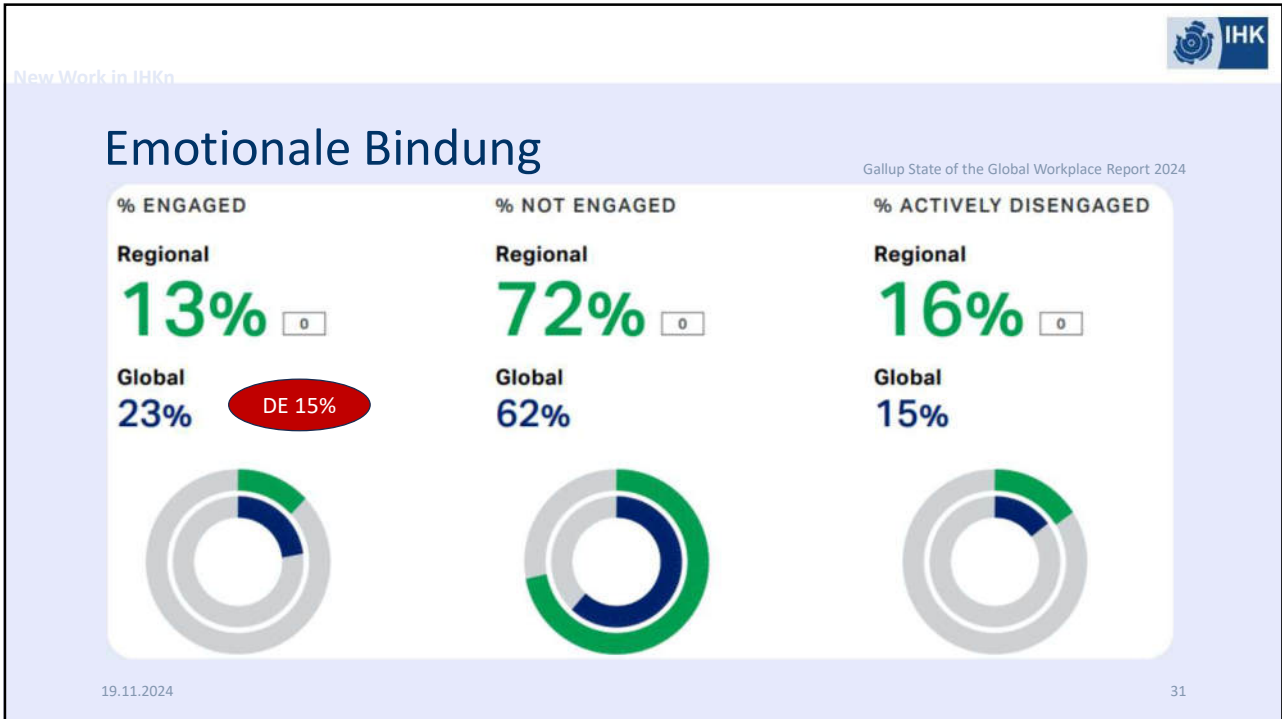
IHK

New Work in IHKn

Emotionale Bindung

Gallup State of the Global Workplace Report 2024

% ENGAGED

Regional

13% 0

Global

23%

DE 15%

% NOT ENGAGED

Regional

72% 0

Global

62%

% ACTIVELY DISENGAGED

Regional

16% 0

Global

15%

19.11.2024

31